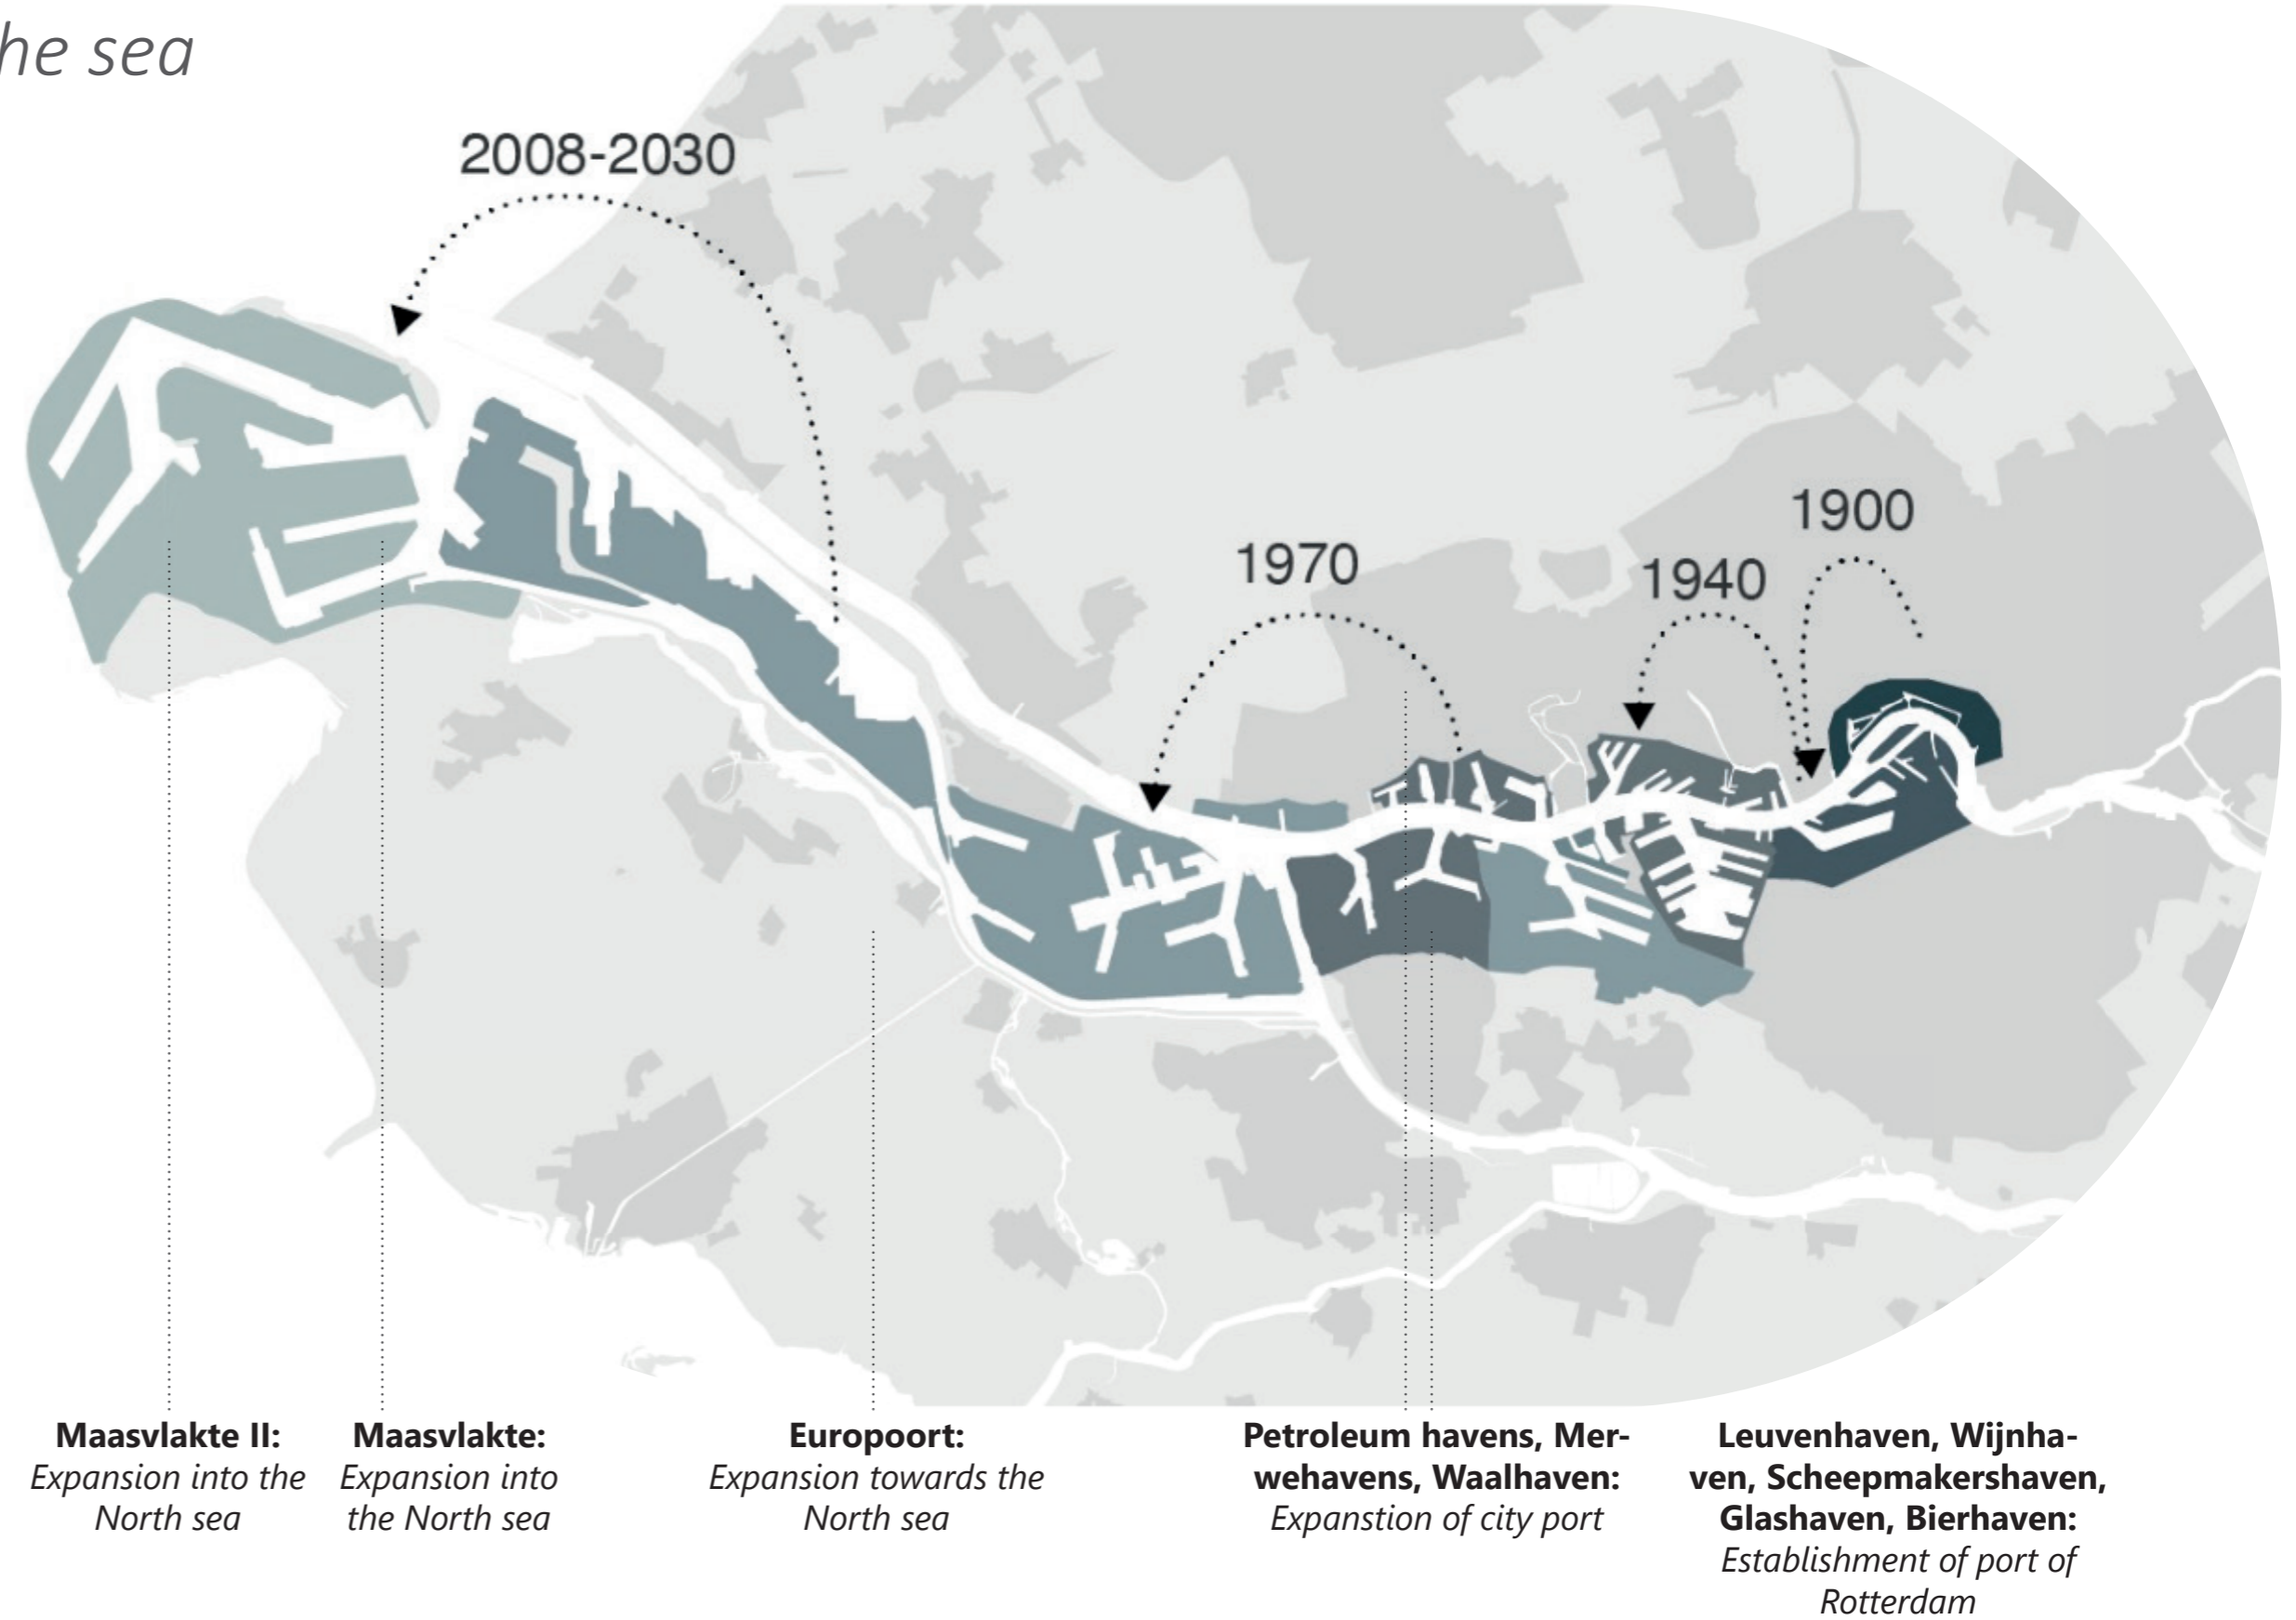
he sea

2008-2030

1900

1970

1940

**Maasvlakte II:** *Expansion into the North sea*

**Maasvlakte:** *Expansion into the North sea*

**Europoort:** *Expansion towards the North sea*

**Petroleum havens, Merwehavens, Waalhaven:** *Expanstion of city port*

**Leuvenhaven, Wijnhaven, Scheepmakershaven, Glashaven, Bierhaven:** *Establishment of port of Rotterdam*